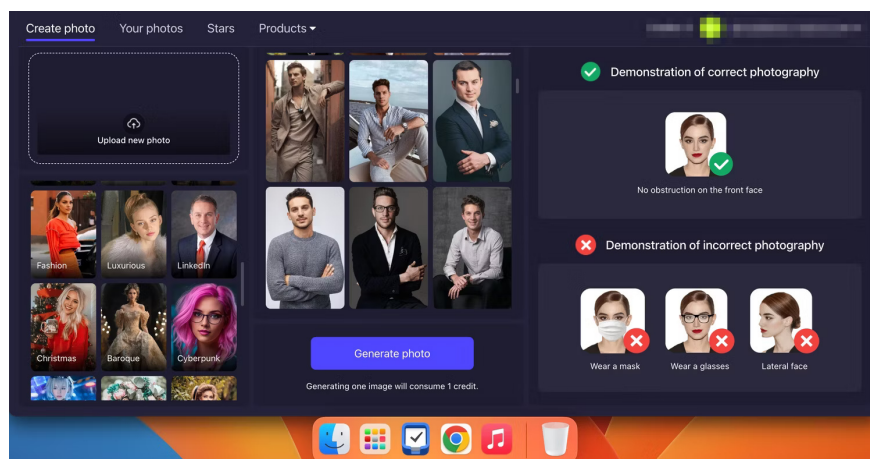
Create photo Your photos Stars Products

Upload new photo

Fashion Luxurious LinkedIn

Christmas Baroque Cyberpunk

Generate photo

Generating one image will consume 1 credit.

Demonstration of correct photography

No obstruction on the front face

Demonstration of incorrect photography

Wear a mask Wear a glasses Lateral face